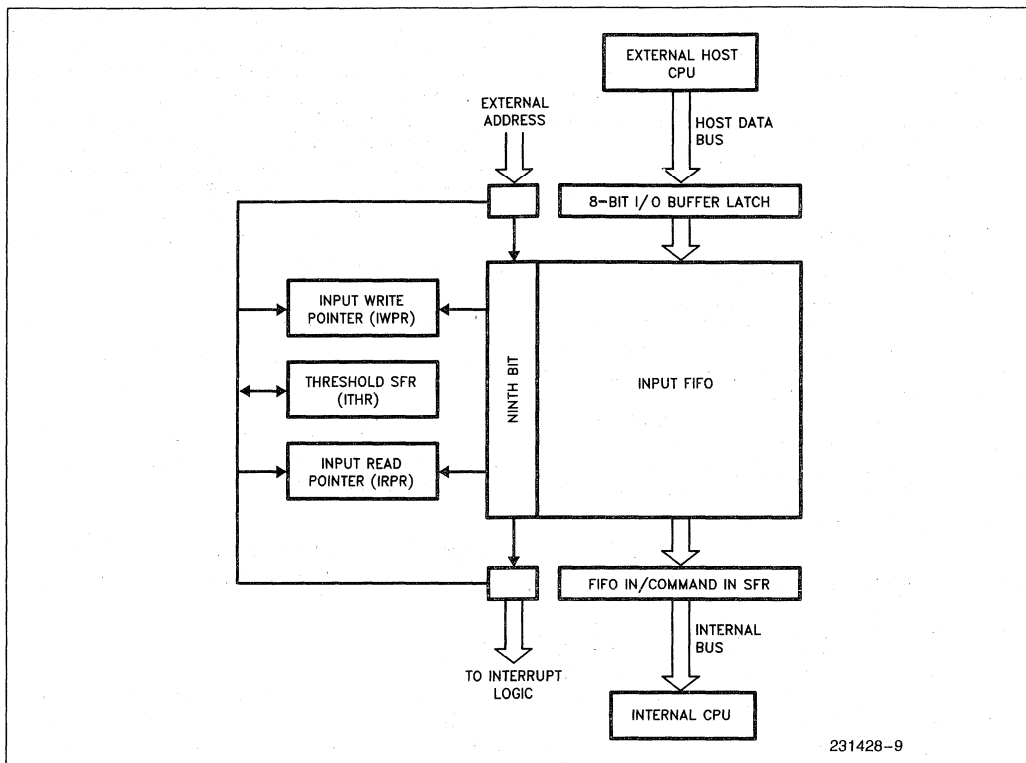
EXTERNAL HOST CPU

EXTERNAL ADDRESS

HOST DATA BUS

8-BIT I/O BUFFER LATCH

INPUT WRITE POINTER (IWPR)

THRESHOLD SFR (ITHR)

INPUT READ POINTER (IRPR)

NINTH BIT

INPUT FIFO

FIFO IN/COMMAND IN SFR

INTERNAL BUS

TO INTERRUPT LOGIC

INTERNAL CPU

231428-9